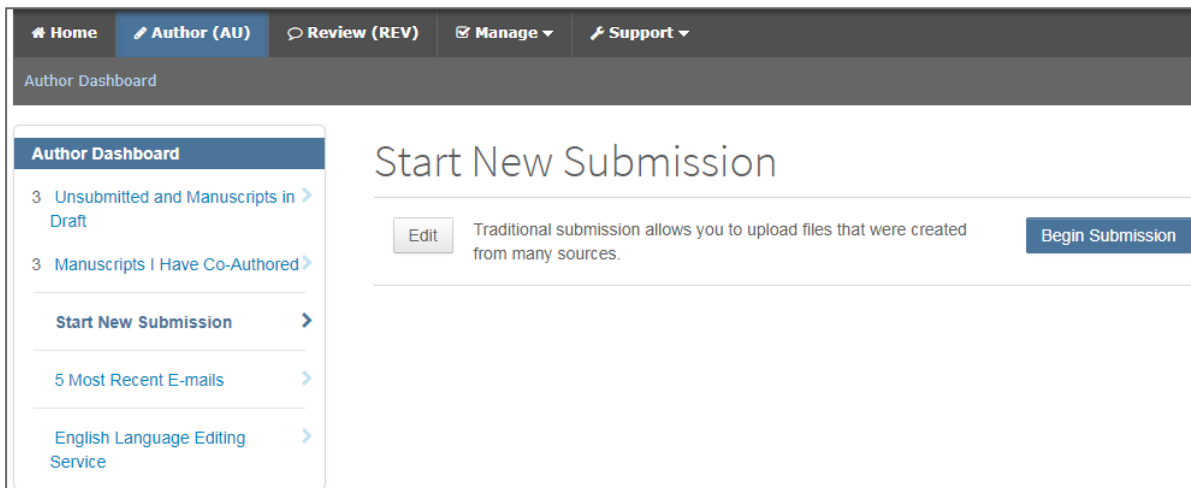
Home Author (AU) Review (REV) Manage Support

Author Dashboard

Author Dashboard

3 Unsubmitted and Manuscripts in Draft

3 Manuscripts I Have Co-Authored

Start New Submission

5 Most Recent E-mails

English Language Editing Service

Start New Submission

Edit

Traditional submission allows you to upload files that were created from many sources.

Begin Submission